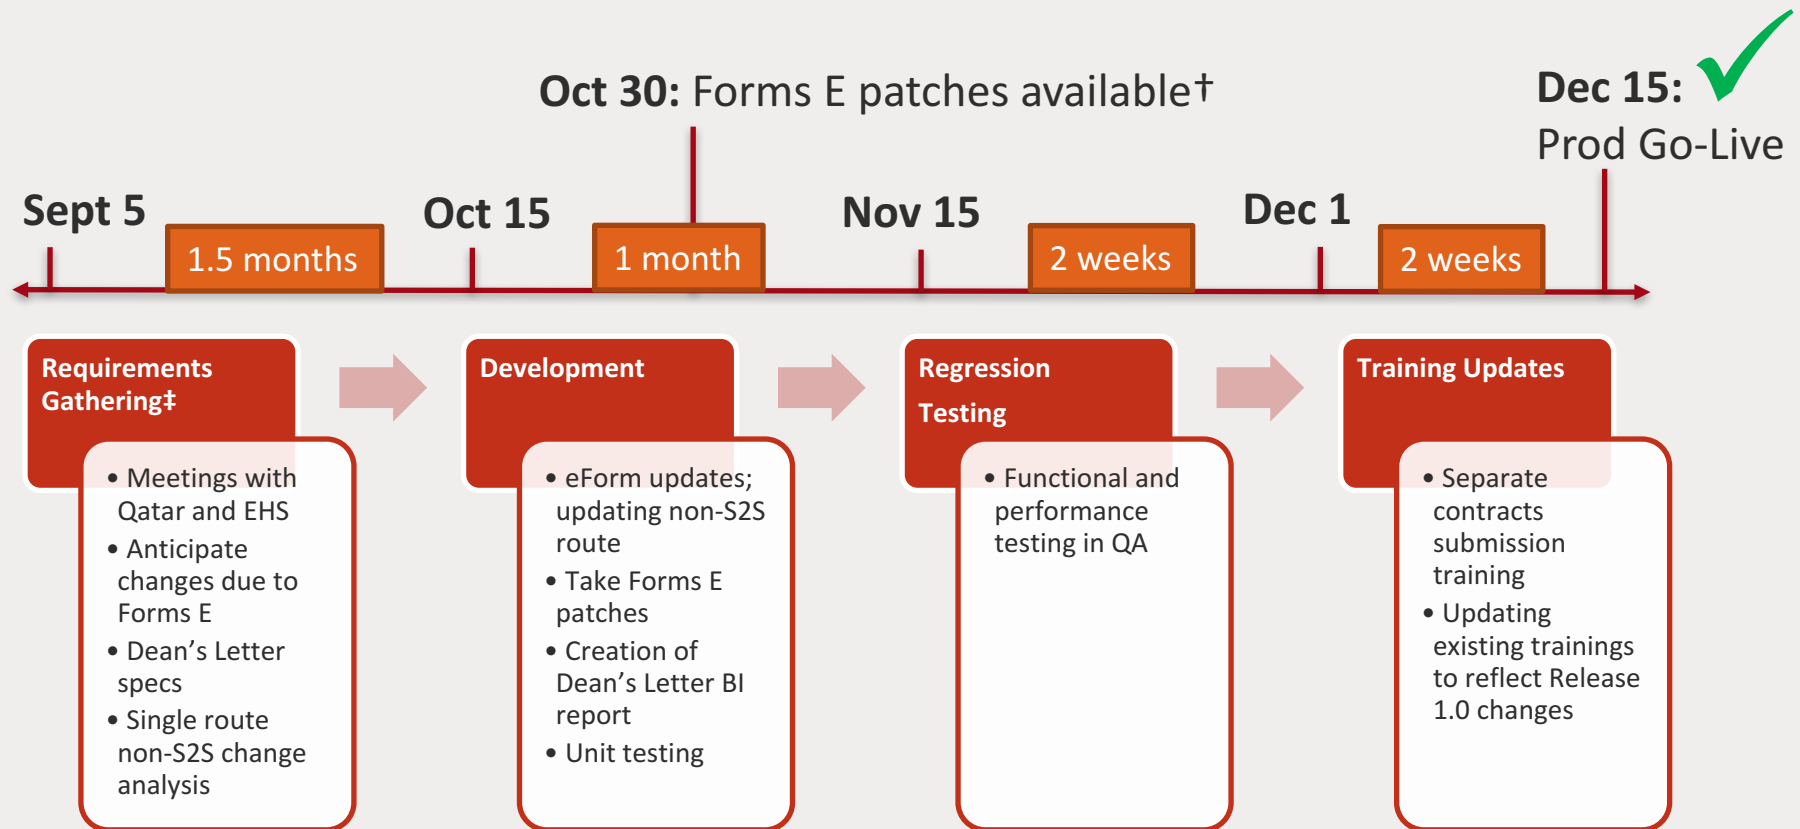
**Oct 30:** Forms E patches available†

**Dec 15:** Prod Go-Live

**Sept 5**

1.5 months

**Oct 15**

1 month

**Nov 15**

2 weeks

**Dec 1**

2 weeks

**Requirements Gathering‡**

• Meetings with Qatar and EHS
• Anticipate changes due to Forms E
• Dean's Letter specs
• Single route non-S2S change analysis

**Development**

• eForm updates; updating non-S2S route
• Take Forms E patches
• Creation of Dean's Letter BI report
• Unit testing

**Regression Testing**

• Functional and performance testing in QA

**Training Updates**

• Separate contracts submission training
• Updating existing trainings to reflect Release 1.0 changes